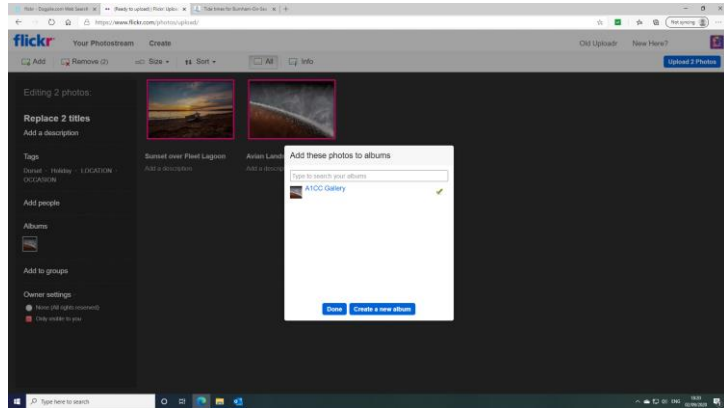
Flickr - Dogpile.com Web Search | (Ready to upload) Flickr Uplo | Tide times for Burnham-On-Sea

https://www.flickr.com/photos/upload/

Not syncing

flickr Your Photostream Create Old Uploadr New Here?

Add Remove (2) Size Sort All Info Upload 2 Photos

Editing 2 photos:

Replace 2 titles

Add a description

Tags

Dorset - Holiday - LOCATION - OCCASION

Add people

Albums

Add to groups

Owner settings

None (All rights reserved)

Only visible to you

Sunset over Fleet Lagoon

Add a description

Avian Land

Add a descrip

Add these photos to albums

Type to search your albums

A1CC Gallery

Done Create a new album

Type here to search

ENG